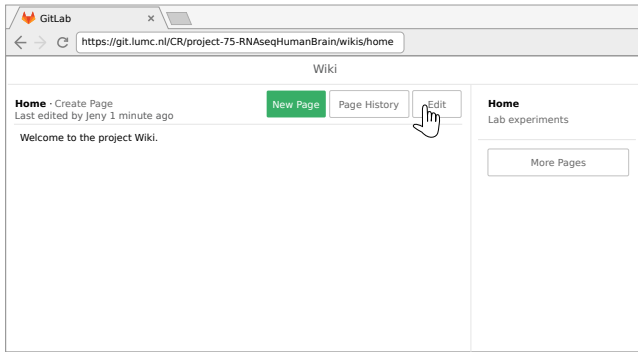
GitLab ×

https://git.lumc.nl/CR/project-75-RNAseqHumanBrain/wikis/home

Wiki

Home · Create Page
Last edited by Jeny 1 minute ago

New Page
Page History
Edit

Welcome to the project Wiki.

Home
Lab experiments

More Pages